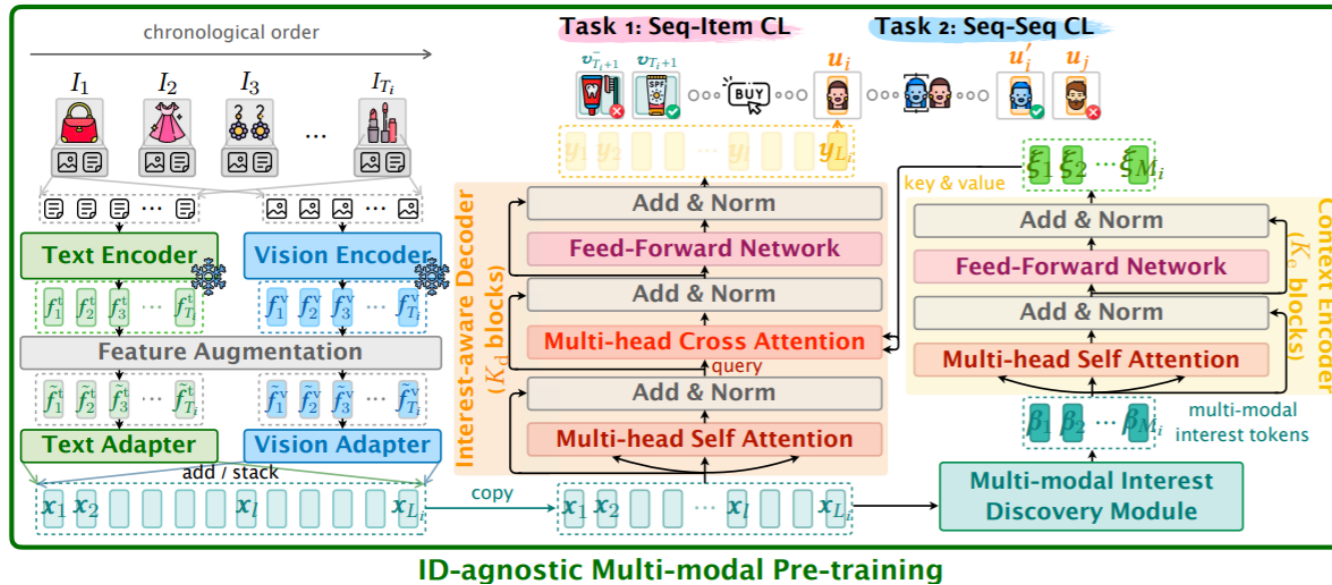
chronological order

$I_1$ $I_2$ $I_3$ ··· $I_{T_i}$

Text Encoder

Vision Encoder

$f_1^t$ $f_2^t$ $f_3^t$ ··· $f_{T_i}^t$

$f_1^v$ $f_2^v$ $f_3^v$ ··· $f_{T_i}^v$

Feature Augmentation

$\tilde{f}_1^t$ $\tilde{f}_2^t$ $\tilde{f}_3^t$ ··· $\tilde{f}_{T_i}^t$

$\tilde{f}_1^v$ $\tilde{f}_2^v$ $\tilde{f}_3^v$ ··· $\tilde{f}_{T_i}^v$

Text Adapter

Vision Adapter

add / stack

$x_1$ $x_2$ $x_l$ $x_{L_i}$

copy

$x_1$ $x_2$ ··· $x_l$ $x_{L_i}$

Task 1: Seq-Item CL

Task 2: Seq-Seq CL

$v_{T_i+1}^-$ $v_{T_i+1}$ BUY $u_i$ $u_i'$ $u_j$

$y_1$ $y_2$ ··· $y_l$ $y_{L_i}$

Interest-aware Decoder ($K_d$ blocks)

Add & Norm

Feed-Forward Network

Add & Norm

Multi-head Cross Attention

query

Add & Norm

Multi-head Self Attention

key & value

$\xi_1$ $\xi_2$ ··· $\xi_{M_i}$

Context Encoder ($K_e$ blocks)

Add & Norm

Feed-Forward Network

Add & Norm

Multi-head Self Attention

$\beta_1$ $\beta_2$ ··· $\beta_{M_i}$

multi-modal interest tokens

Multi-modal Interest Discovery Module

ID-agnostic Multi-modal Pre-training